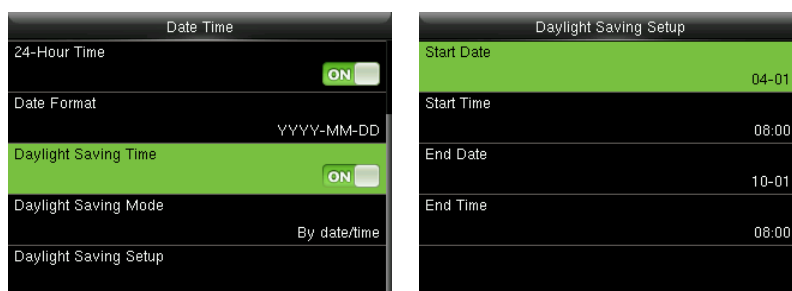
Date Time

24-Hour Time
ON

Date Format
YYYY-MM-DD

Daylight Saving Time
ON

Daylight Saving Mode
By date/time

Daylight Saving Setup

Daylight Saving Setup

Start Date
04-01

Start Time
08:00

End Date
10-01

End Time
08:00